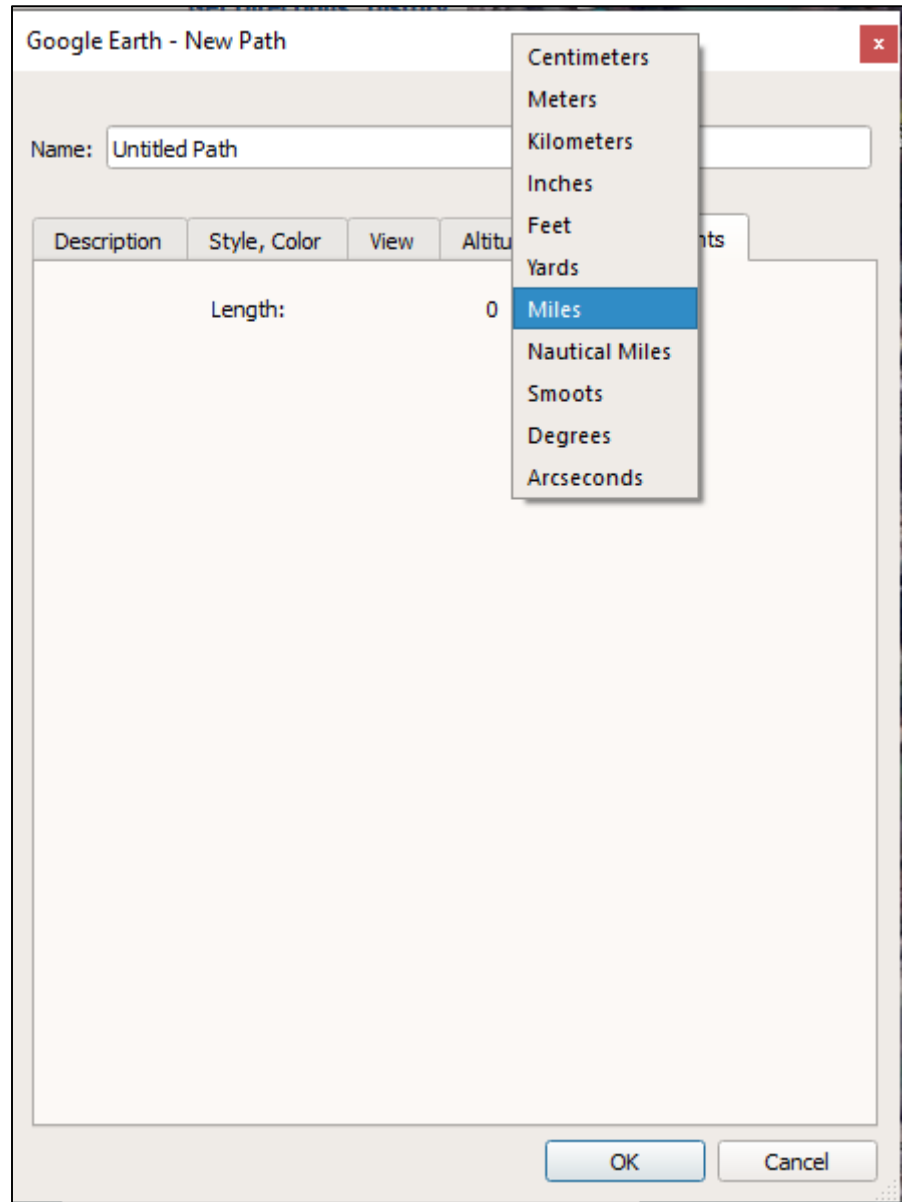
Google Earth - New Path

×

Name: Untitled Path

Description | Style, Color | View | Altitu | nts

Length: 0

Centimeters
Meters
Kilometers
Inches
Feet
Yards
Miles
Nautical Miles
Smoots
Degrees
Arcseconds

OK | Cancel